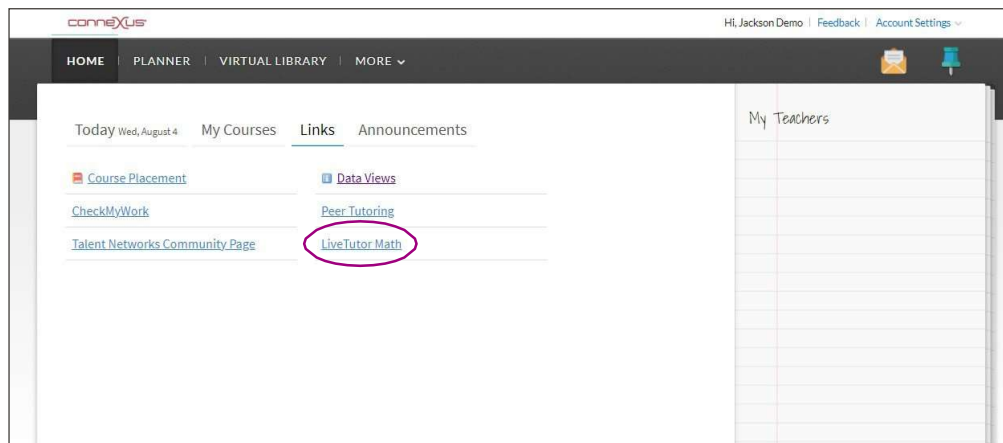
connexus

Hi, Jackson Demo | Feedback | Account Settings

HOME | PLANNER | VIRTUAL LIBRARY | MORE

Today Wed, August 4 My Courses Links Announcements

Course Placement

Data Views

CheckMyWork

Peer Tutoring

Talent Networks Community Page

LiveTutor Math

My Teachers